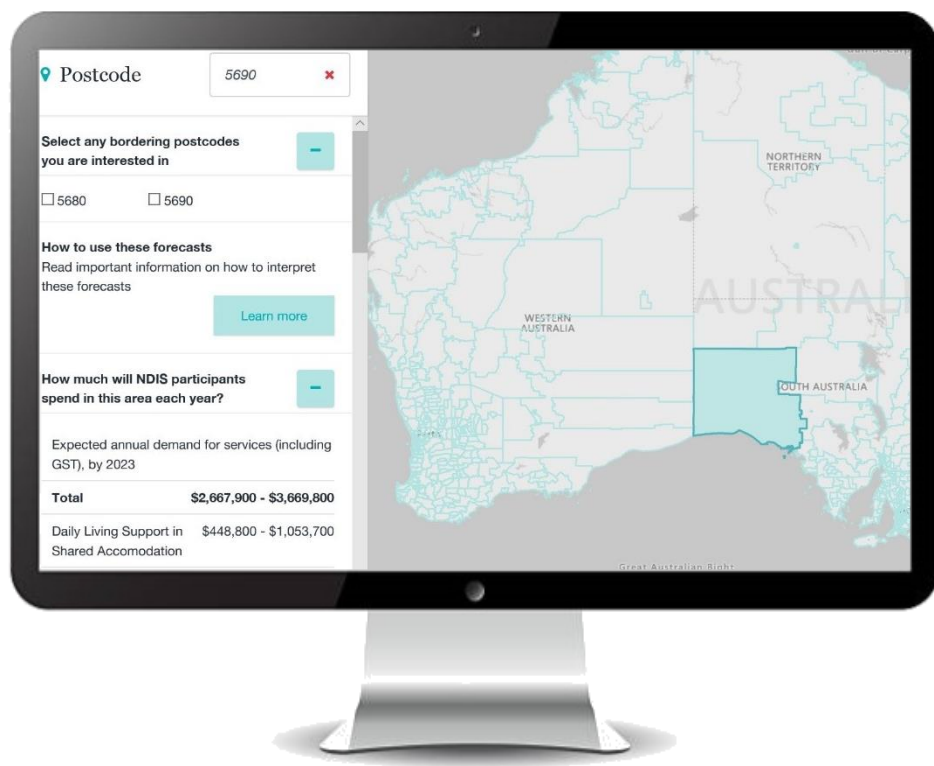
Postcode

5690 ×

Select any bordering postcodes you are interested in

−

☐ 5680 ☐ 5690

How to use these forecasts

Read important information on how to interpret these forecasts

Learn more

How much will NDIS participants spend in this area each year?

−

Expected annual demand for services (including GST), by 2023

| Total | \$2,667,900 - \$3,669,800 |
|---|---|
| Daily Living Support in Shared Accomodation | \$448,800 - \$1,053,700 |

NORTHERN TERRITORY

WESTERN AUSTRALIA

AUSTRALI

OUTH AUSTRALIA

Perth

Great Australian Bight